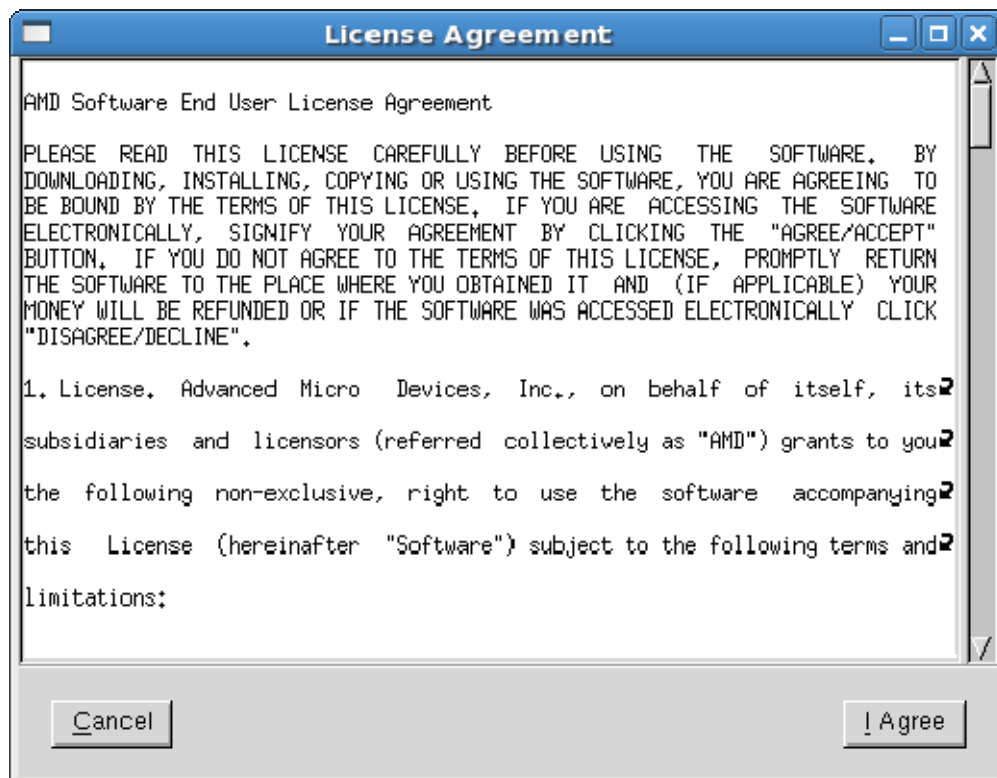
License Agreement

AMD Software End User License Agreement

PLEASE READ THIS LICENSE CAREFULLY BEFORE USING THE SOFTWARE. BY DOWNLOADING, INSTALLING, COPYING OR USING THE SOFTWARE, YOU ARE AGREEING TO BE BOUND BY THE TERMS OF THIS LICENSE. IF YOU ARE ACCESSING THE SOFTWARE ELECTRONICALLY, SIGNIFY YOUR AGREEMENT BY CLICKING THE "AGREE/ACCEPT" BUTTON. IF YOU DO NOT AGREE TO THE TERMS OF THIS LICENSE, PROMPTLY RETURN THE SOFTWARE TO THE PLACE WHERE YOU OBTAINED IT AND (IF APPLICABLE) YOUR MONEY WILL BE REFUNDED OR IF THE SOFTWARE WAS ACCESSED ELECTRONICALLY CLICK "DISAGREE/DECLINE".

1. License. Advanced Micro Devices, Inc., on behalf of itself, its subsidiaries and licensors (referred collectively as "AMD") grants to you the following non-exclusive, right to use the software accompanying this License (hereinafter "Software") subject to the following terms and limitations:

Cancel

I Agree